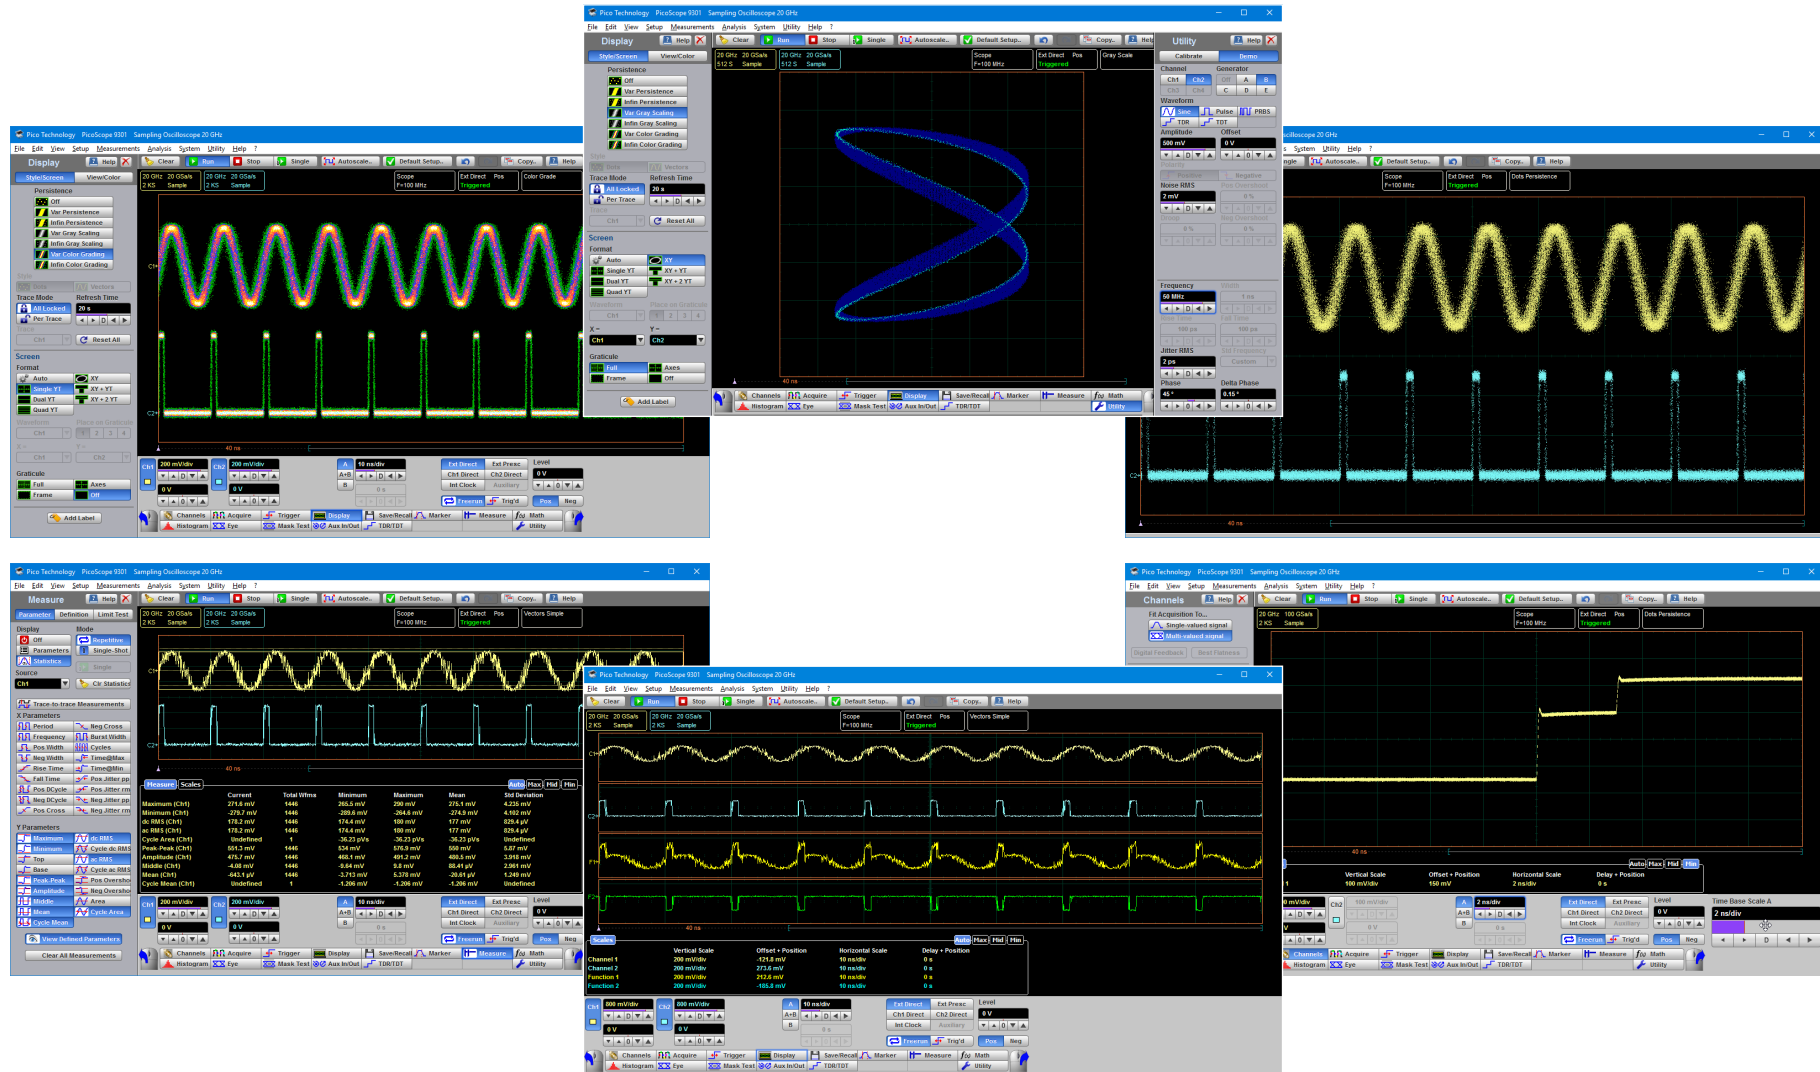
Pico Technology PicoScope 9301 Sampling Oscilloscope 20 GHz

File Edit View Setup Measurements Analysis System Utility Help ?

Display Help

Clear Run Stop Single Autoscale.. Default Setup.. Copy.. Help

Style/Screen View/Color

Persistence
Off
Var Persistence
Infin Persistence
Var Gray Scaling
Var Color Grading
Infin Color Grading

Style
Dots Vectors

Trace Mode Refresh Time
All Locked 20 s
Per Trace

Ch1 Reset All

Screen
Format
Auto XY
Single YT XY + YT
Dual YT XY + 2 YT
Quad YT

Graticule
Full Axes
Frame Off

Add Label

20 GHz 20 GSa/s 2 KS Sample
20 GHz 20 GSa/s 2 KS Sample
Scope F=100 MHz
Ext Direct Pos Triggered
Color Grade

40 ns

Ch1 200 mV/div 0 V
Ch2 200 mV/div 0 V
A 10 ns/div
A+B
B
Ext Direct Ext Prescaler
Ch1 Direct Ch2 Direct
Int Clock Auxiliary
Level 0 V
Freerun Trig'd
Pos Neg

Channels Acquire Trigger Display Save/Recall Marker Measure Math
Histogram Eye Mask Test Aux In/Out TDR/TDT Utility

Pico Technology PicoScope 9301 Sampling Oscilloscope 20 GHz

Display
Gray Scale
20 GHz 20 GSa/s 512 S Sample
20 GHz 20 GSa/s 512 S Sample
Scope F=100 MHz
Ext Direct Pos Triggered
X – Ch1
Y – Ch2
40 ns

Utility
Calibrate Demo
Channel Generator
Ch1 Ch2 Off A B
Ch3 Ch4 C D E
Waveform
Sine Pulse PRBS
TDR TDT
Amplitude Offset
500 mV 0 V
Positive Negative
Noise RMS Pos Overshoot
2 mV 0 %
Skew Neg Overshoot
0 % 0 %
Frequency Width
50 MHz 1 ns
Rise Time Fall Time
100 ps 100 ps
Jitter RMS Bit Frequency
2 ps Custom
Phase Delta Phase
45 ° 0.15 °

Pico Technology PicoScope 9301 Sampling Oscilloscope 20 GHz
Dots Persistence
Scope F=100 MHz
Ext Direct Pos Triggered
40 ns

Pico Technology PicoScope 9301 Sampling Oscilloscope 20 GHz

Measure
Parameter Definition Limit Test
Display Mode
Off Repetitive
Parameters Single-Shot
Statistics Single
Source
Ch1 Clr Statistics
Trace-to-trace Measurements
X Parameters
Period Neg Cross
Frequency Burst Width
Pos Width Cycles
Neg Width Time@Max
Rise Time Time@Min
Fall Time Pos Jitter pp
Pos DCycle Pos Jitter rms
Neg DCycle Neg Jitter pp
Pos Cross Neg Jitter rms
Y Parameters
Maximum dc RMS
Minimum Cycle dc RMS
Top ac RMS
Base Cycle ac RMS
Peak-Peak Pos Overshoot
Amplitude Neg Overshoot
Middle Area
Mean Cycle Area
Cycle Mean
View Defined Parameters
Clear All Measurements

Vectors Simple
Measure Scales
Auto Max Mid Min

| | Current | Total Wfms | Minimum | Maximum | Mean | Std Deviation |
|---|---|---|---|---|---|---|
| Maximum (Ch1) | 271.6 mV | 1446 | 265.5 mV | 290 mV | 275.1 mV | 4.235 mV |
| Minimum (Ch1) | -279.7 mV | 1446 | -289.6 mV | -264.8 mV | -274.9 mV | 4.102 mV |
| dc RMS (Ch1) | 178.2 mV | 1446 | 174.4 mV | 180 mV | 177 mV | 829.4 μV |
| ac RMS (Ch1) | 178.2 mV | 1446 | 174.4 mV | 180 mV | 177 mV | 829.4 μV |
| Cycle Area (Ch1) | Undefined | 1 | -36.23 pVs | -36.23 pVs | -36.23 pVs | Undefined |
| Peak-Peak (Ch1) | 551.3 mV | 1446 | 534 mV | 576.9 mV | 550 mV | 5.87 mV |
| Amplitude (Ch1) | 475.7 mV | 1446 | 468.1 mV | 491.2 mV | 480.5 mV | 3.918 mV |
| Middle (Ch1) | -4.08 mV | 1446 | -9.64 mV | 9.8 mV | 88.41 μV | 2.961 mV |
| Mean (Ch1) | -643.1 μV | 1446 | -3.713 mV | 5.378 mV | -20.61 μV | 1.249 mV |
| Cycle Mean (Ch1) | Undefined | 1 | -1.206 mV | -1.206 mV | -1.206 mV | Undefined |

Pico Technology PicoScope 9301 Sampling Oscilloscope 20 GHz
Vectors Simple
40 ns
Scales
Auto Max Mid Min

| | Vertical Scale | Offset + Position | Horizontal Scale | Delay + Position |
|---|---|---|---|---|
| Channel 1 | 200 mV/div | -121.8 mV | 10 ns/div | 0 s |
| Channel 2 | 200 mV/div | 273.6 mV | 10 ns/div | 0 s |
| Function 1 | 200 mV/div | 212.6 mV | 10 ns/div | 0 s |
| Function 2 | 200 mV/div | -185.8 mV | 10 ns/div | 0 s |

Ch1 800 mV/div
Ch2 800 mV/div

Pico Technology PicoScope 9301 Sampling Oscilloscope 20 GHz
Channels
Fill Acquisition To...
Single-valued signal
Multi-valued signal
Digital Feedback Best Flatness
20 GHz 100 GSa/s 2 KS Sample
Scope F=100 MHz
Ext Direct Pos Triggered
Dots Persistence
40 ns
Vertical Scale 100 mV/div
Offset + Position 150 mV
Horizontal Scale 2 ns/div
Delay + Position 0 s
A 2 ns/div
Time Base Scale A
2 ns/div